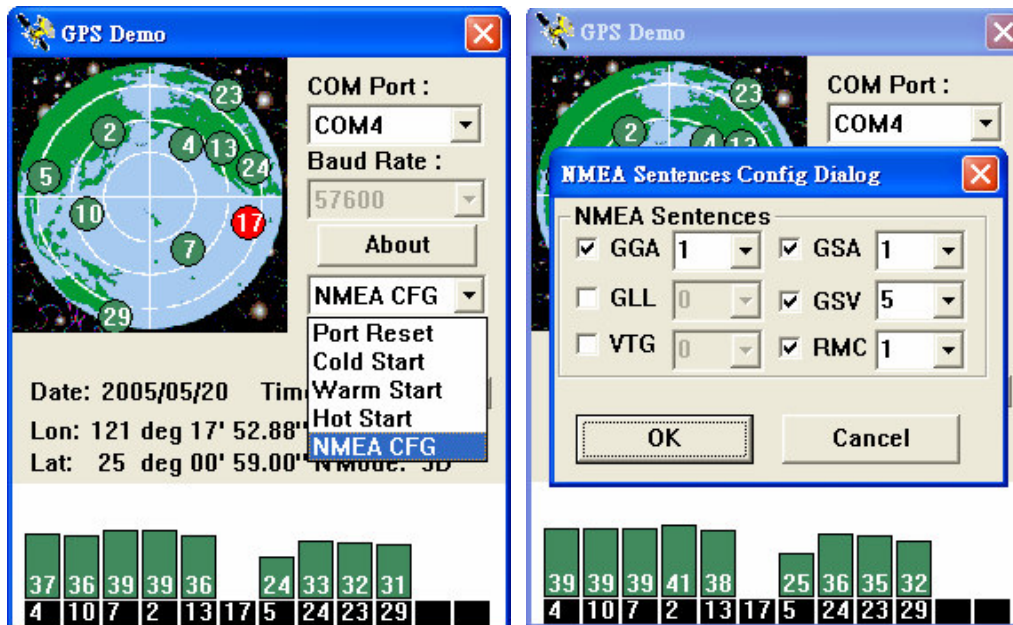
GPS Demo

23
2
4
13
24
5
10
17
7
29

COM Port :
COM4
Baud Rate :
57600
About
NMEA CFG
Port Reset
Cold Start
Warm Start
Hot Start
NMEA CFG

Date: 2005/05/20 Tim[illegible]
Lon: 121 deg 17' 52.88"
Lat: 25 deg 00' 59.00" N Mode: 3D

| 37 | 36 | 39 | 39 | 36 | | 24 | 33 | 32 | 31 | | |
|---|---|---|---|---|---|---|---|---|---|---|---|
| 4 | 10 | 7 | 2 | 13 | 17 | 5 | 24 | 23 | 29 | | |

GPS Demo

23
2
4
13

COM Port :
COM4

NMEA Sentences Config Dialog

NMEA Sentences
☑ GGA 1
☑ GSA 1
☐ GLL 0
☑ GSV 5
☐ VTG 0
☑ RMC 1

OK
Cancel

| 39 | 39 | 39 | 41 | 38 | | 25 | 36 | 35 | 32 | | |
|---|---|---|---|---|---|---|---|---|---|---|---|
| 4 | 10 | 7 | 2 | 13 | 17 | 5 | 24 | 23 | 29 | | |